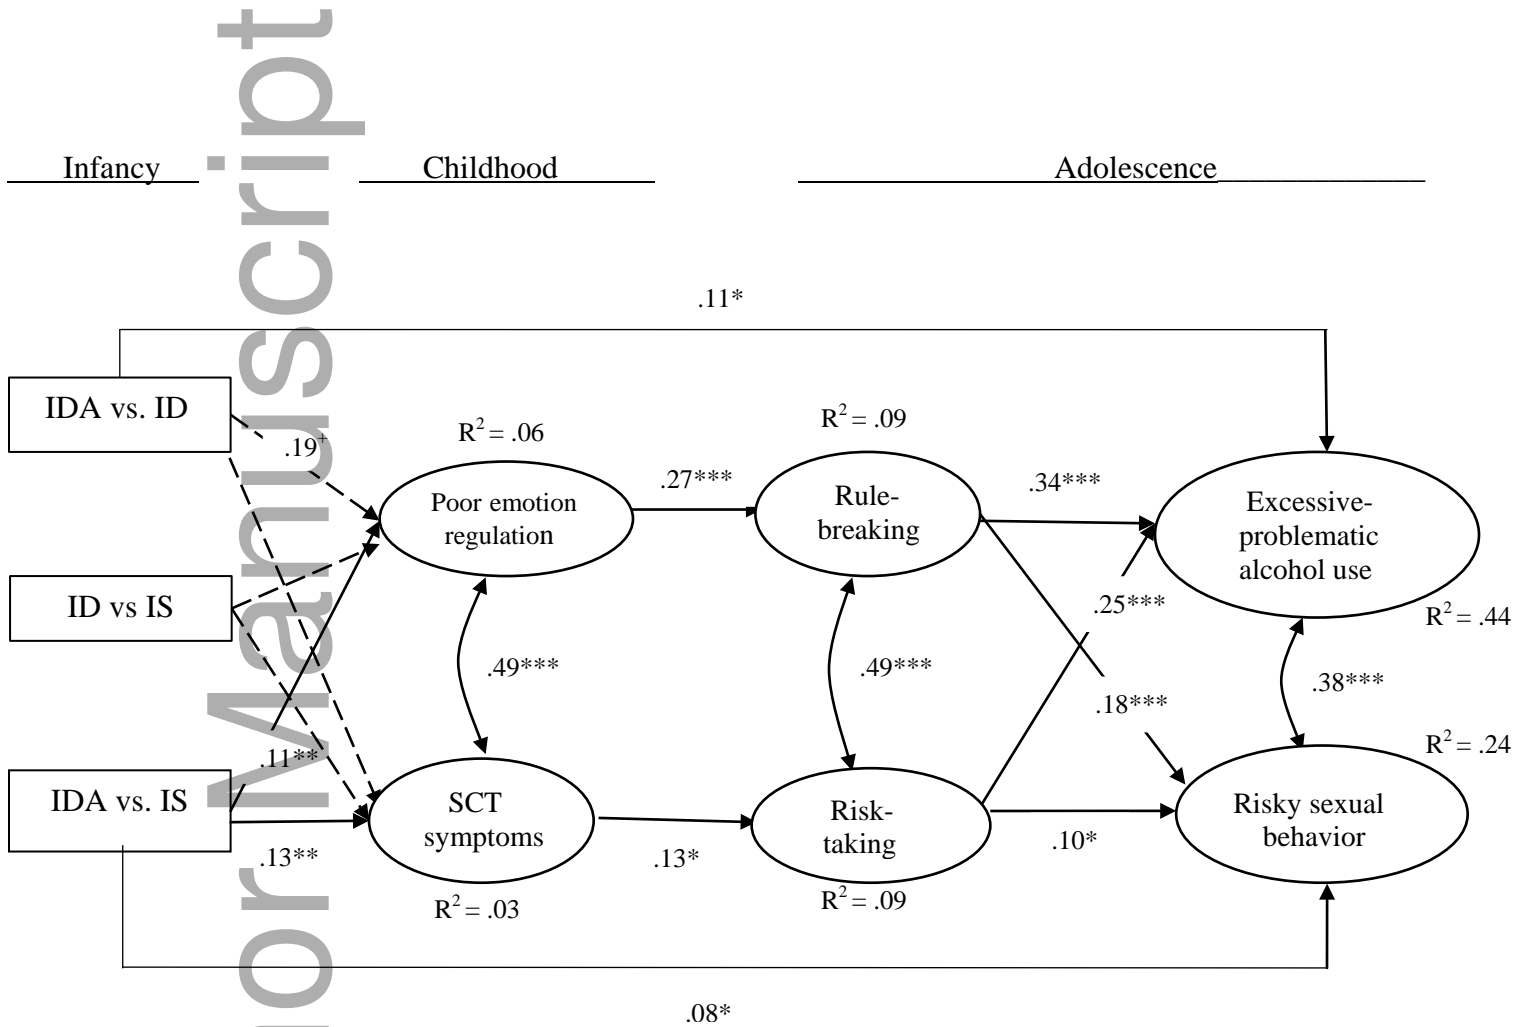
Author Manuscript

Infancy

Childhood

Adolescence

.11*

IDA vs. ID

$R^2 = .06$

$R^2 = .09$

$.19^+$

.27***

.34***

Poor emotion regulation

Rule-breaking

Excessive-problematic alcohol use

ID vs IS

.25***

$R^2 = .44$

.49***

.49***

.38***

.18***

$R^2 = .24$

.11**

IDA vs. IS

SCT symptoms

Risk-taking

Risky sexual behavior

.13**

.13*

.10*

$R^2 = .03$

$R^2 = .09$

.08*